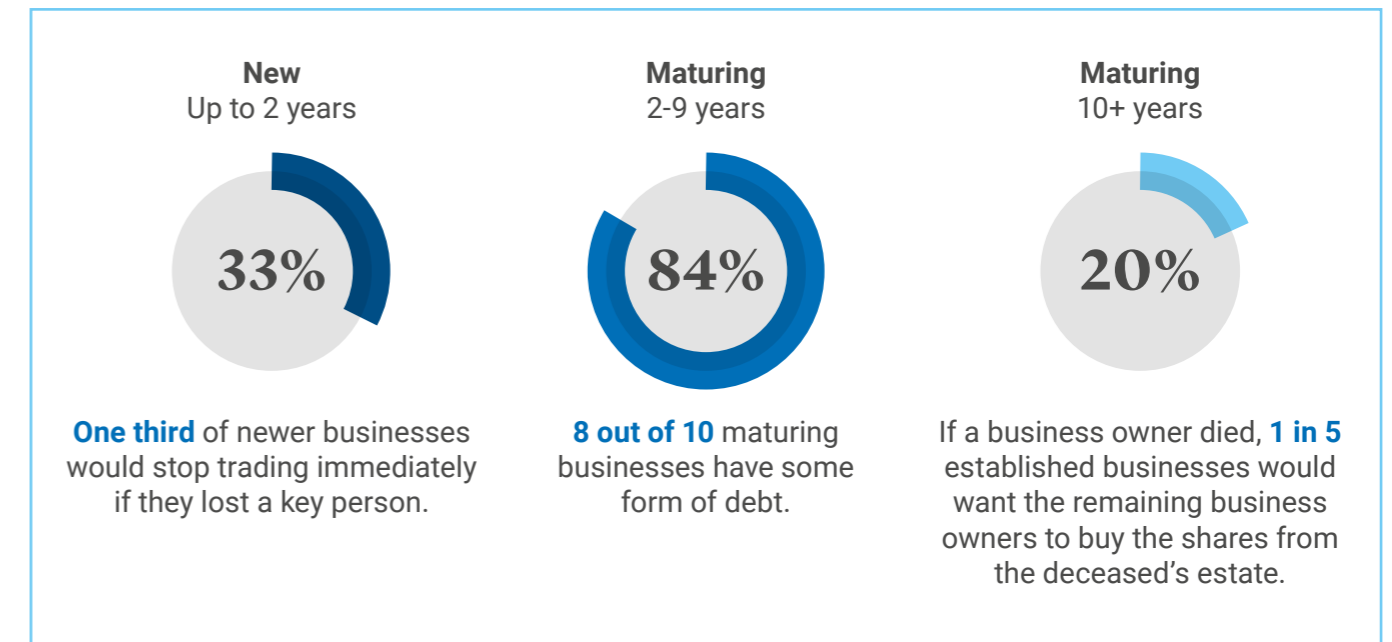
New
Up to 2 years

33%

One third of newer businesses would stop trading immediately if they lost a key person.

Maturing
2-9 years

84%

8 out of 10 maturing businesses have some form of debt.

Maturing
10+ years

20%

If a business owner died, 1 in 5 established businesses would want the remaining business owners to buy the shares from the deceased's estate.